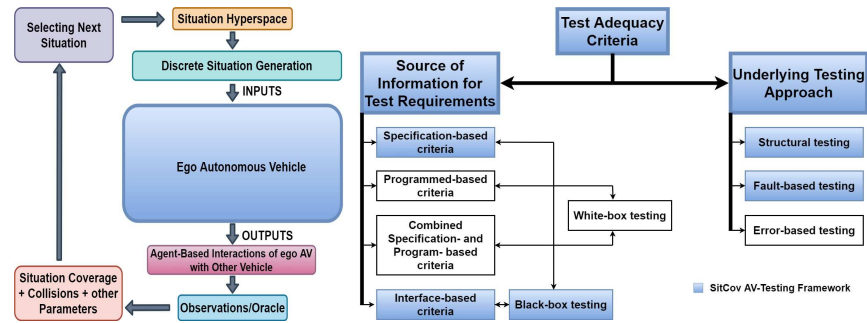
Selecting Next Situation

Situation Hyperspace

Discrete Situation Generation

INPUTS

Ego Autonomous Vehicle

OUTPUTS

Agent-Based Interactions of ego AV with Other Vehicle

Observations/Oracle

Situation Coverage + Collisions + other Parameters

Test Adequacy Criteria

Source of Information for Test Requirements

Underlying Testing Approach

Specification-based criteria

Programmed-based criteria

Combined Specification- and Program- based criteria

Interface-based criteria

White-box testing

Black-box testing

Structural testing

Fault-based testing

Error-based testing

SitCov AV-Testing Framework